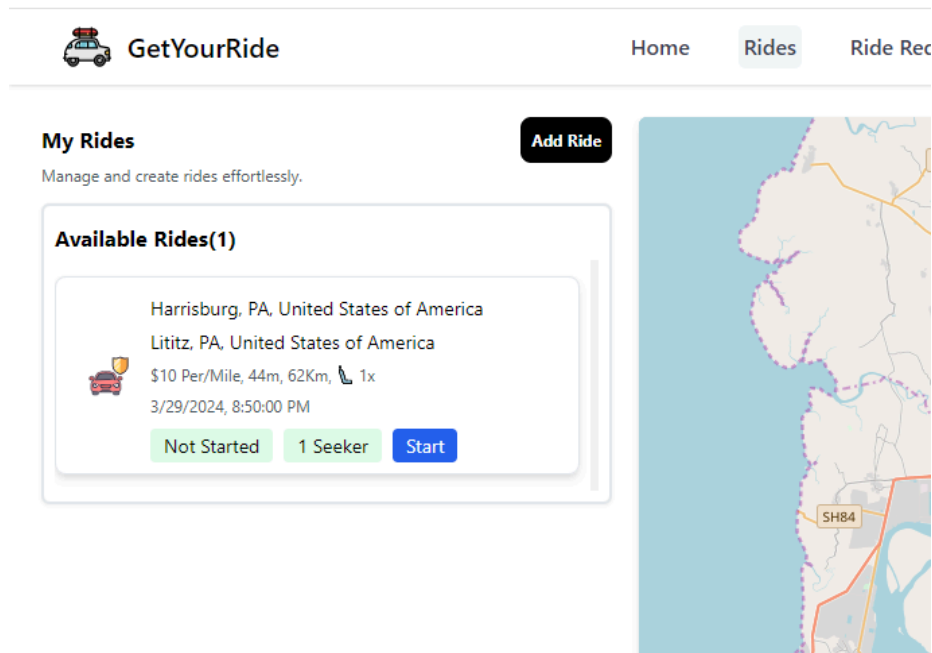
GetYourRide

Home Rides Ride Rec

My Rides

Manage and create rides effortlessly.

Add Ride

Available Rides(1)

Harrisburg, PA, United States of America

Lititz, PA, United States of America

$10 Per/Mile, 44m, 62Km, 1x

3/29/2024, 8:50:00 PM

Not Started 1 Seeker Start

SH84